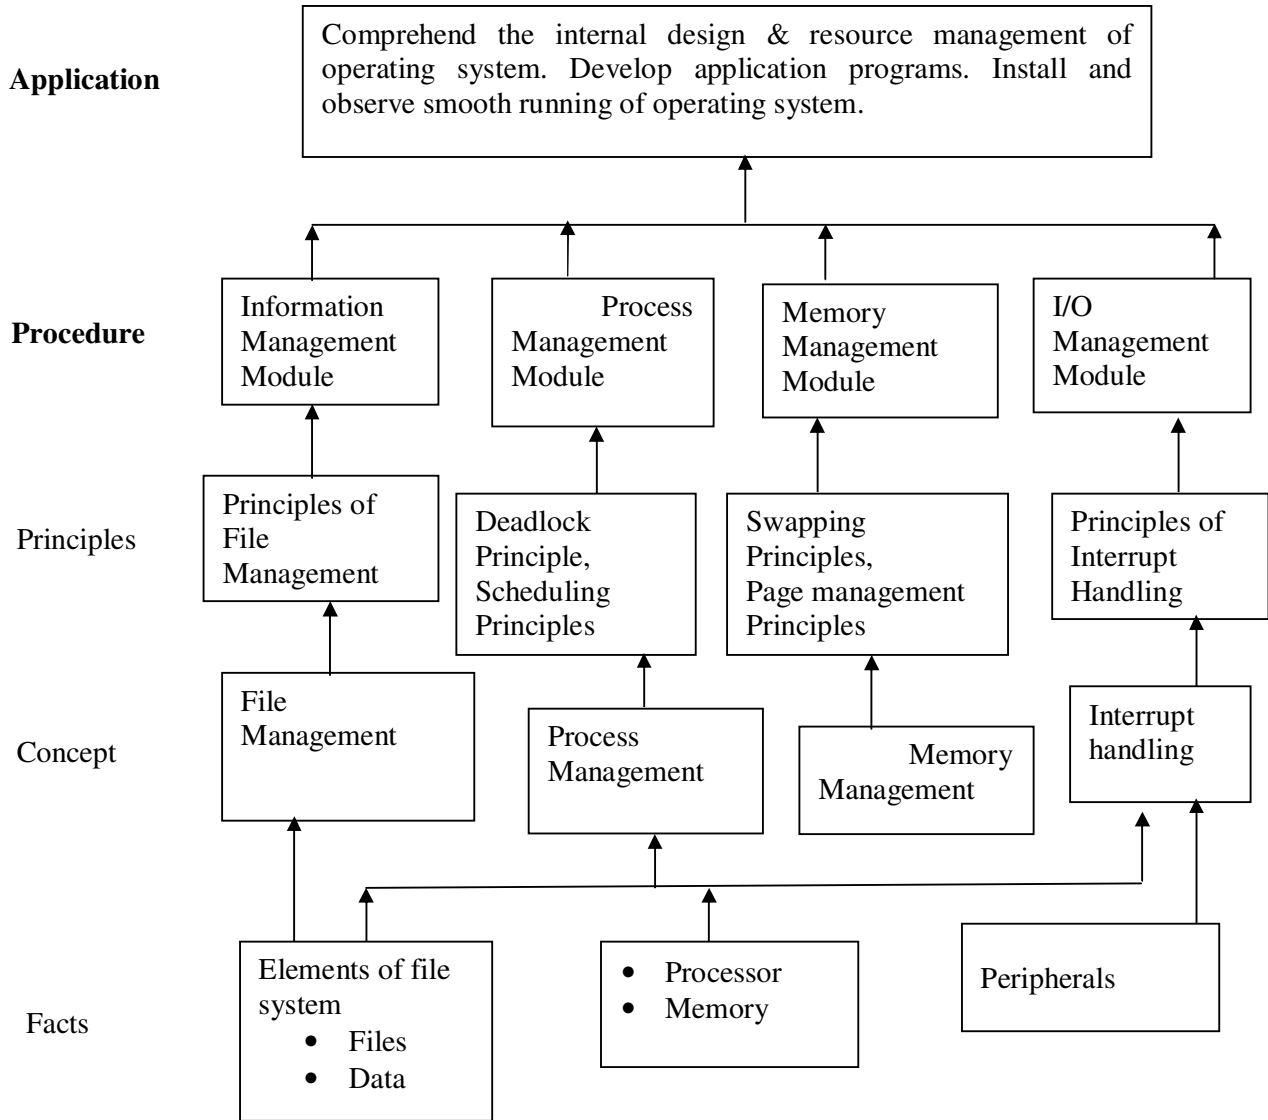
Application

Comprehend the internal design & resource management of operating system. Develop application programs. Install and observe smooth running of operating system.

Procedure

Information Management Module

Process Management Module

Memory Management Module

I/O Management Module

Principles

Principles of File Management

Deadlock Principle, Scheduling Principles

Swapping Principles, Page management Principles

Principles of Interrupt Handling

Concept

File Management

Process Management

Memory Management

Interrupt handling

Facts

Elements of file system
• Files
• Data

• Processor
• Memory

Peripherals